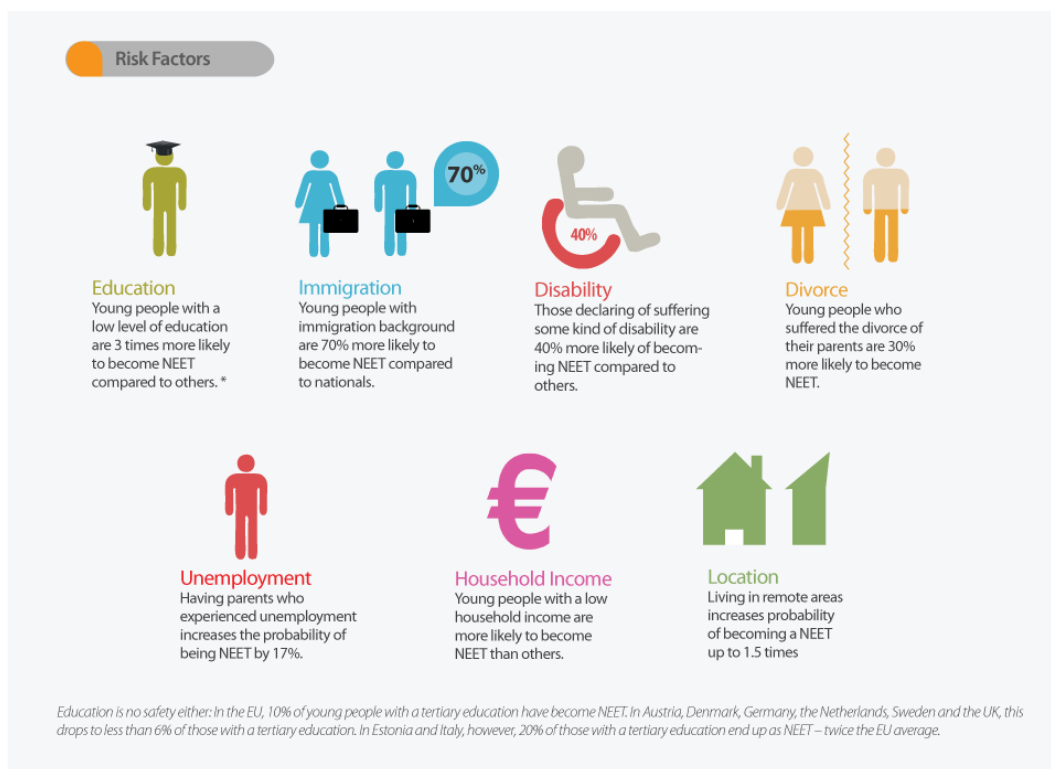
Risk Factors

70%

40%

Education
Young people with a low level of education are 3 times more likely to become NEET compared to others. *

Immigration
Young people with immigration background are 70% more likely to become NEET compared to nationals.

Disability
Those declaring of suffering some kind of disability are 40% more likely of becoming NEET compared to others.

Divorce
Young people who suffered the divorce of their parents are 30% more likely to become NEET.

Unemployment
Having parents who experienced unemployment increases the probability of being NEET by 17%.

Household Income
Young people with a low household income are more likely to become NEET than others.

Location
Living in remote areas increases probability of becoming a NEET up to 1.5 times

Education is no safety either: In the EU, 10% of young people with a tertiary education have become NEET. In Austria, Denmark, Germany, the Netherlands, Sweden and the UK, this drops to less than 6% of those with a tertiary education. In Estonia and Italy, however, 20% of those with a tertiary education end up as NEET – twice the EU average.